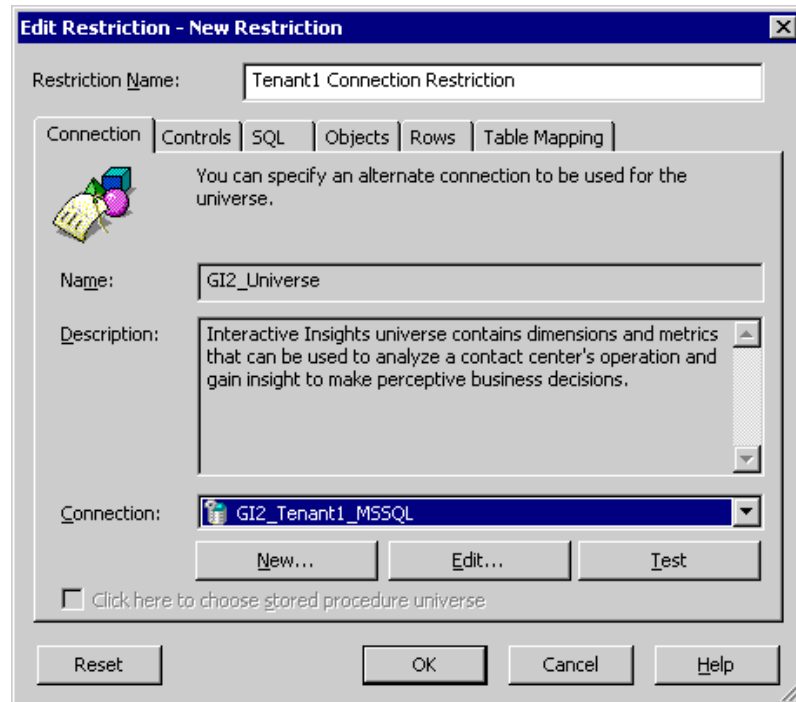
Edit Restriction - New Restriction

Restriction Name: Tenant1 Connection Restriction

Connection | Controls | SQL | Objects | Rows | Table Mapping

You can specify an alternate connection to be used for the universe.

Name: GI2_Universe

Description: Interactive Insights universe contains dimensions and metrics that can be used to analyze a contact center's operation and gain insight to make perceptive business decisions.

Connection: GI2_Tenant1_MSSQL

New... Edit... Test

Click here to choose stored procedure universe

Reset OK Cancel Help